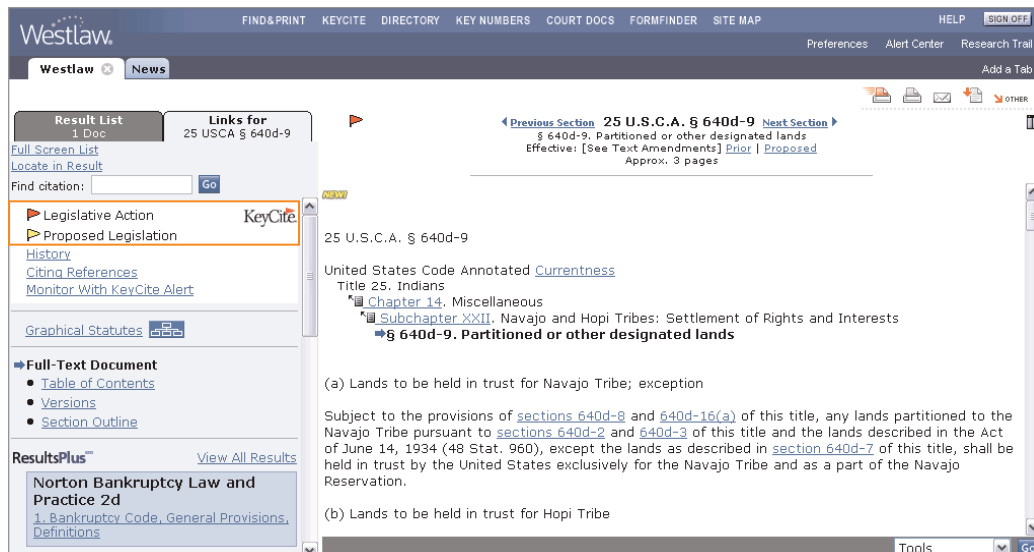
Westlaw.

FIND&PRINT KEYCITE DIRECTORY KEY NUMBERS COURT DOCS FORMFINDER SITE MAP

HELP SIGN OFF

Preferences Alert Center Research Trail

Westlaw News

Add a Tab

OTHER

Result List
1 Doc

Links for
25 USCA § 640d-9

Full Screen List
Locate in Result
Find citation: Go

Legislative Action
Proposed Legislation
KeyCite
History
Citing References
Monitor With KeyCite Alert

Graphical Statutes

Full-Text Document
Table of Contents
Versions
Section Outline

ResultsPlus
View All Results

Norton Bankruptcy Law and Practice 2d
1. Bankruptcy Code, General Provisions, Definitions

Previous Section 25 U.S.C.A. § 640d-9 Next Section
§ 640d-9. Partitioned or other designated lands
Effective: [See Text Amendments] Prior | Proposed
Approx. 3 pages

NEW!

25 U.S.C.A. § 640d-9

United States Code Annotated Currentness
Title 25. Indians
Chapter 14. Miscellaneous
Subchapter XXII. Navajo and Hopi Tribes: Settlement of Rights and Interests
§ 640d-9. Partitioned or other designated lands

(a) Lands to be held in trust for Navajo Tribe; exception

Subject to the provisions of sections 640d-8 and 640d-16(a) of this title, any lands partitioned to the Navajo Tribe pursuant to sections 640d-2 and 640d-3 of this title and the lands described in the Act of June 14, 1934 (48 Stat. 960), except the lands as described in section 640d-7 of this title, shall be held in trust by the United States exclusively for the Navajo Tribe and as a part of the Navajo Reservation.

(b) Lands to be held in trust for Hopi Tribe

Tools